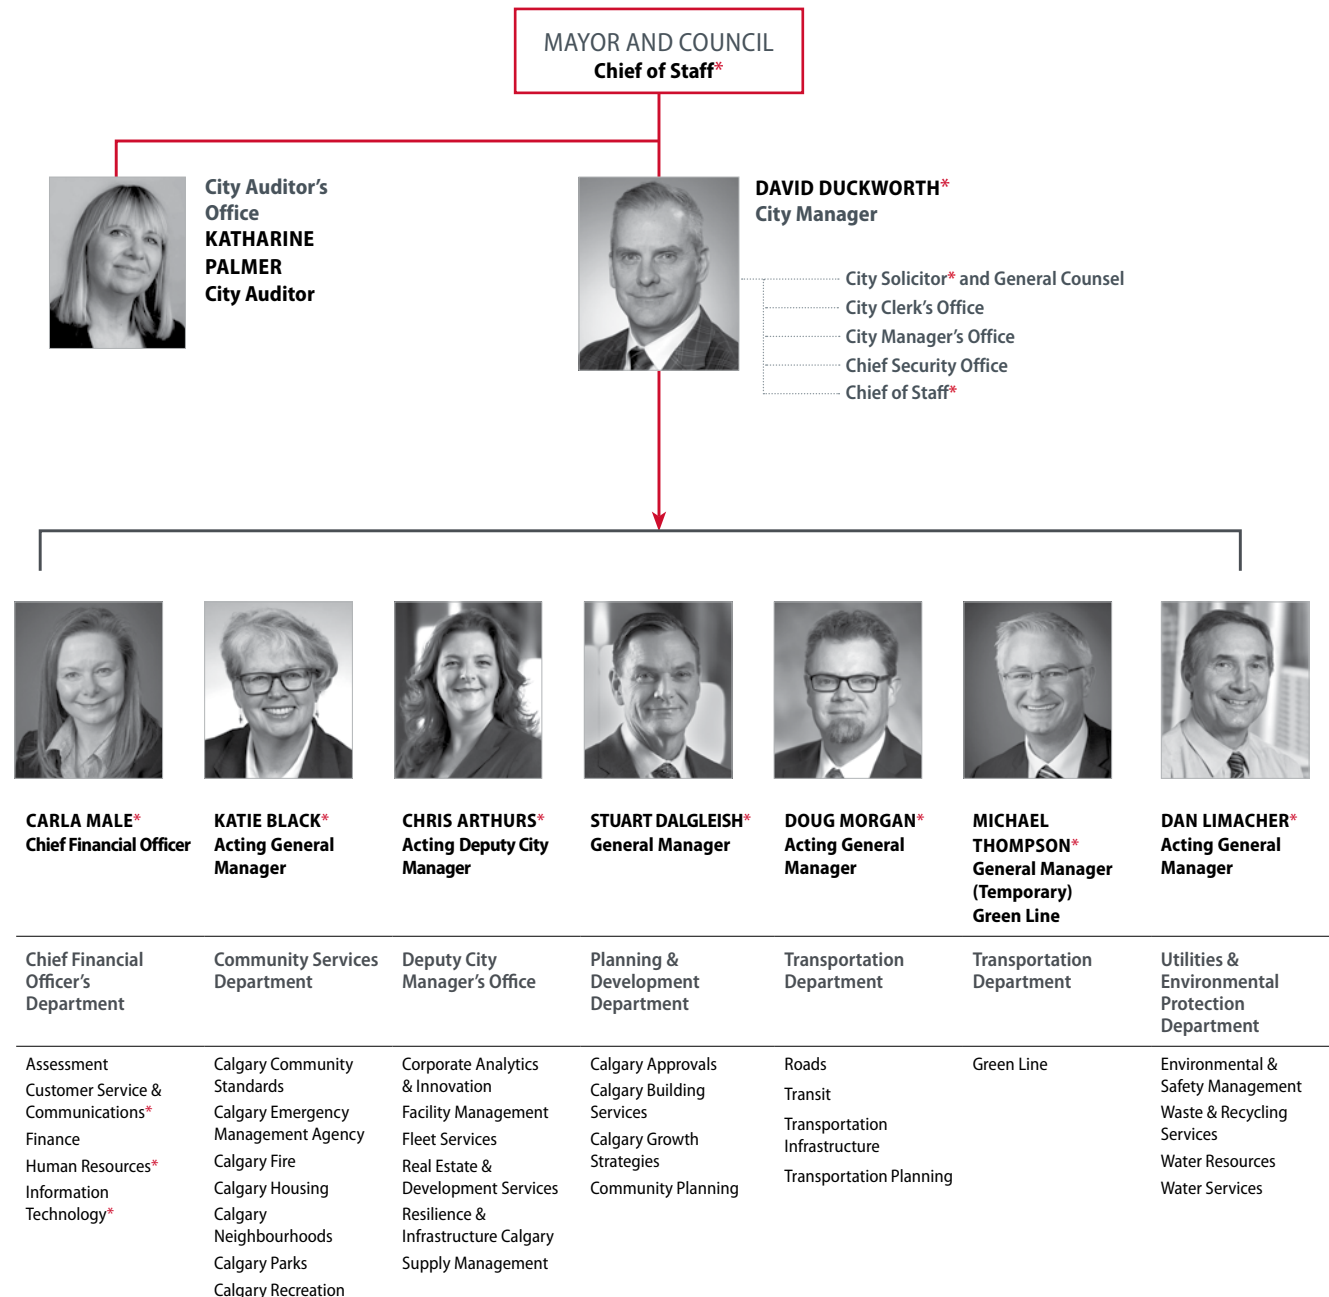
MAYOR AND COUNCIL
Chief of Staff*

City Auditor's Office
KATHARINE PALMER
City Auditor

DAVID DUCKWORTH*
City Manager

City Solicitor* and General Counsel
City Clerk's Office
City Manager's Office
Chief Security Office
Chief of Staff*

CARLA MALE*
Chief Financial Officer

KATIE BLACK*
Acting General Manager

CHRIS ARTHURS*
Acting Deputy City Manager

STUART DALGLEISH*
General Manager

DOUG MORGAN*
Acting General Manager

MICHAEL THOMPSON*
General Manager (Temporary) Green Line

DAN LIMACHER*
Acting General Manager

Chief Financial Officer's Department

Community Services Department

Deputy City Manager's Office

Planning & Development Department

Transportation Department

Transportation Department

Utilities & Environmental Protection Department

Assessment
Customer Service & Communications*
Finance
Human Resources*
Information Technology*

Calgary Community Standards
Calgary Emergency Management Agency
Calgary Fire
Calgary Housing
Calgary Neighbourhoods
Calgary Parks
Calgary Recreation

Corporate Analytics & Innovation
Facility Management
Fleet Services
Real Estate & Development Services
Resilience & Infrastructure Calgary
Supply Management

Calgary Approvals
Calgary Building Services
Calgary Growth Strategies
Community Planning

Roads
Transit
Transportation Infrastructure
Transportation Planning

Green Line

Environmental & Safety Management
Waste & Recycling Services
Water Resources
Water Services